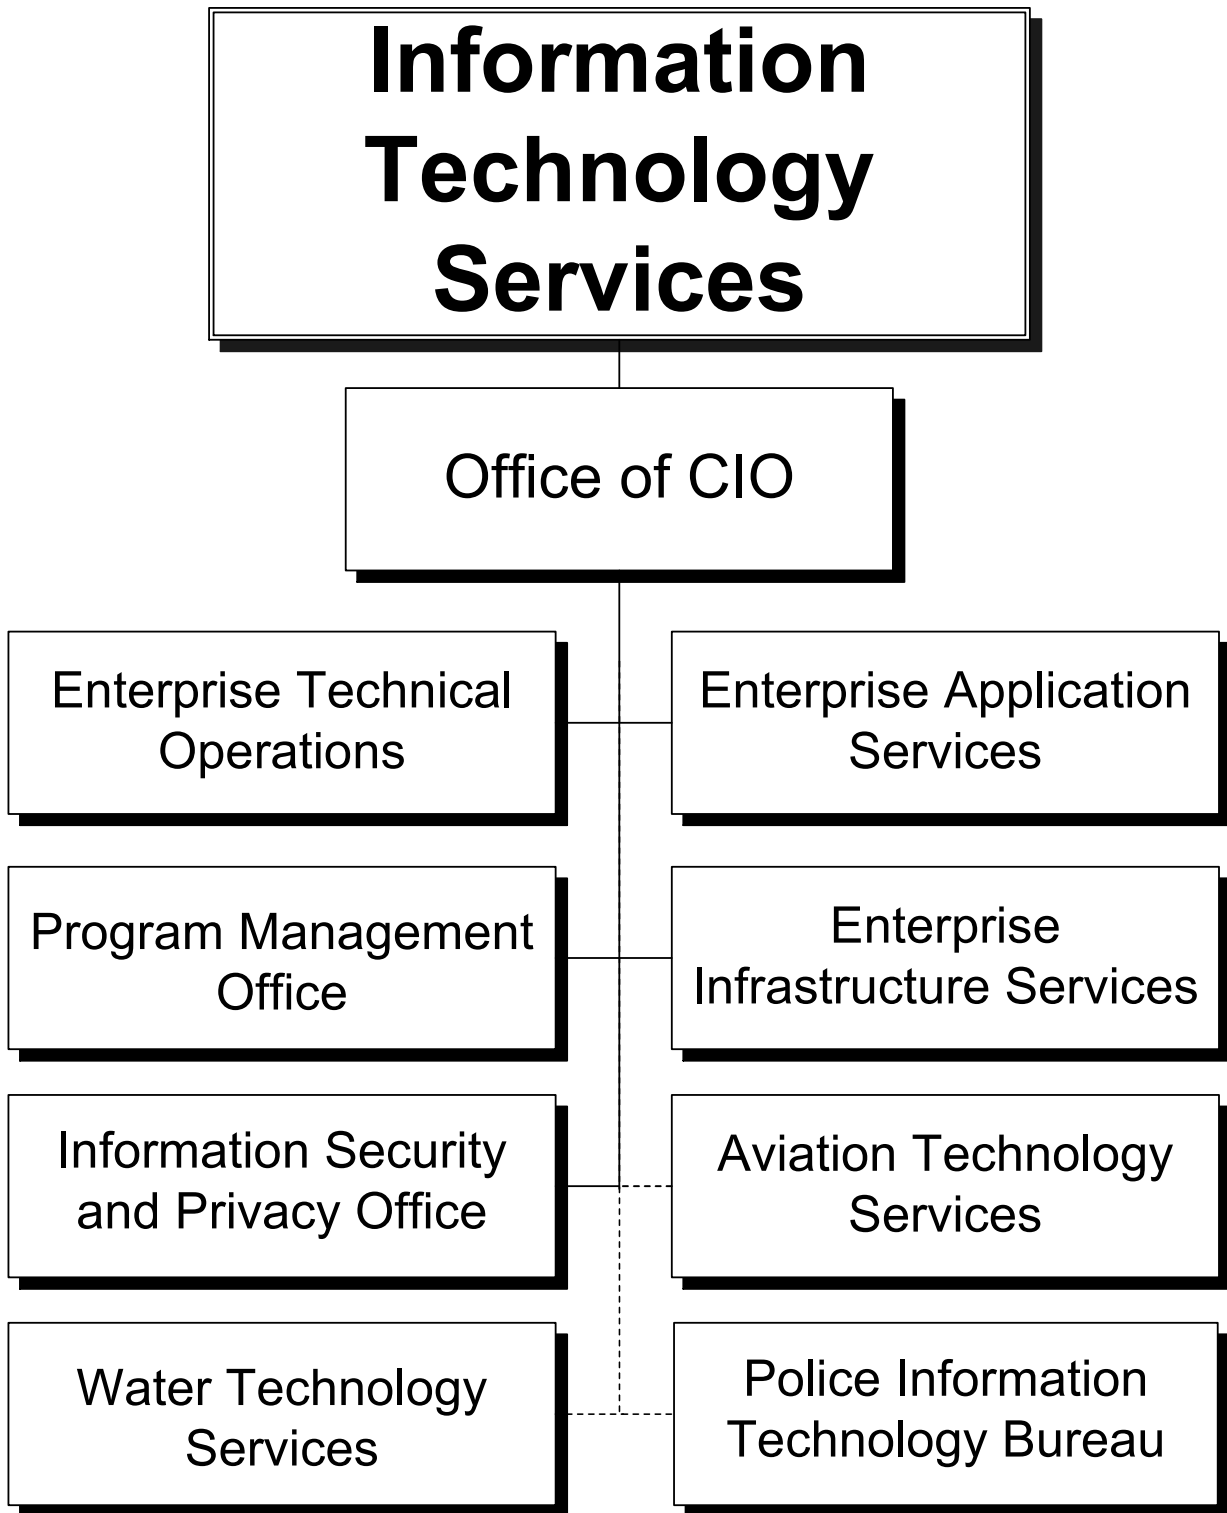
Information Technology Services

Office of CIO

Enterprise Technical Operations

Enterprise Application Services

Program Management Office

Enterprise Infrastructure Services

Information Security and Privacy Office

Aviation Technology Services

Water Technology Services

Police Information Technology Bureau